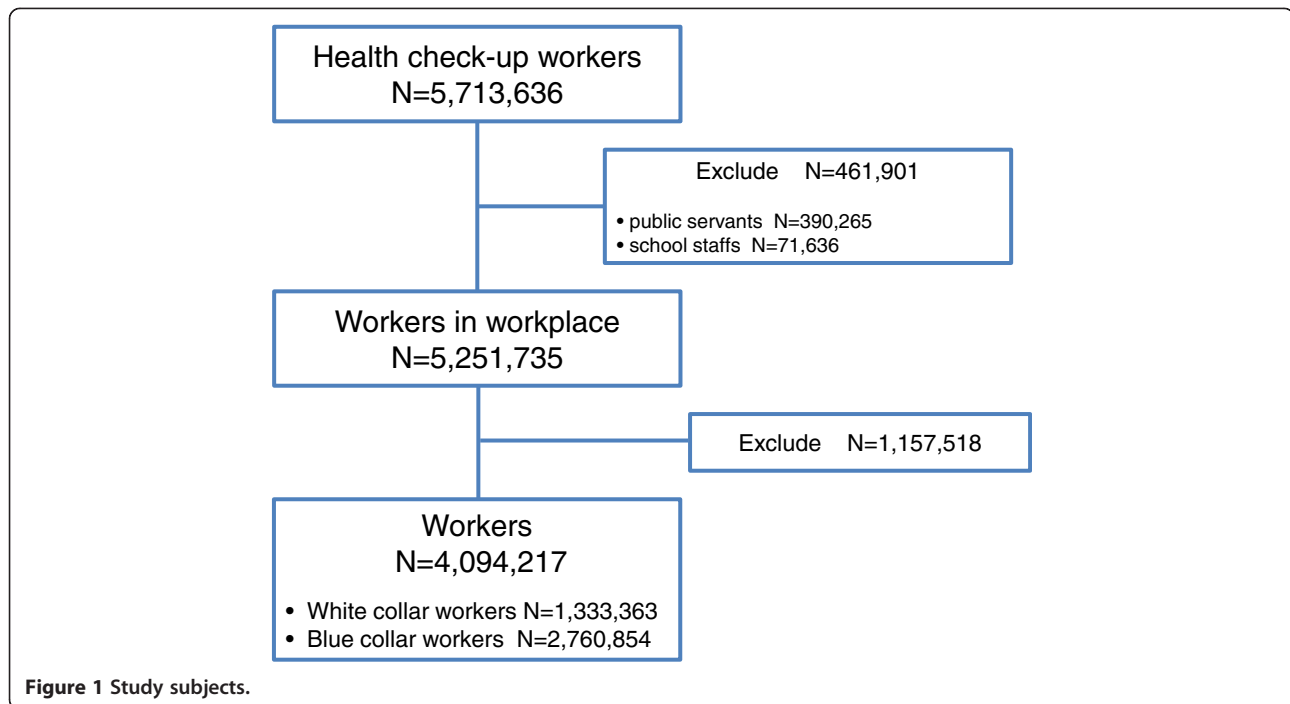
Health check-up workers
N=5,713,636

Exclude N=461,901

• public servants N=390,265
• school staffs N=71,636

Workers in workplace
N=5,251,735

Exclude N=1,157,518

Workers
N=4,094,217

• White collar workers N=1,333,363
• Blue collar workers N=2,760,854

Figure 1 Study subjects.